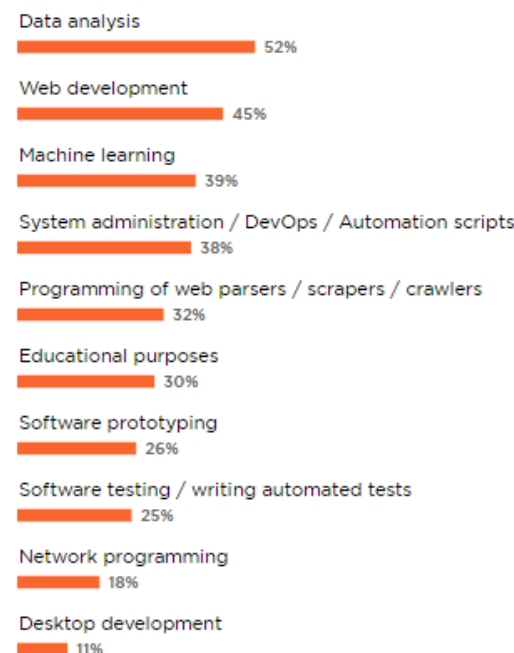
Data analysis
52%

Web development
45%

Machine learning
39%

System administration / DevOps / Automation scripts
38%

Programming of web parsers / scrapers / crawlers
32%

Educational purposes
30%

Software prototyping
26%

Software testing / writing automated tests
25%

Network programming
18%

Desktop development
11%